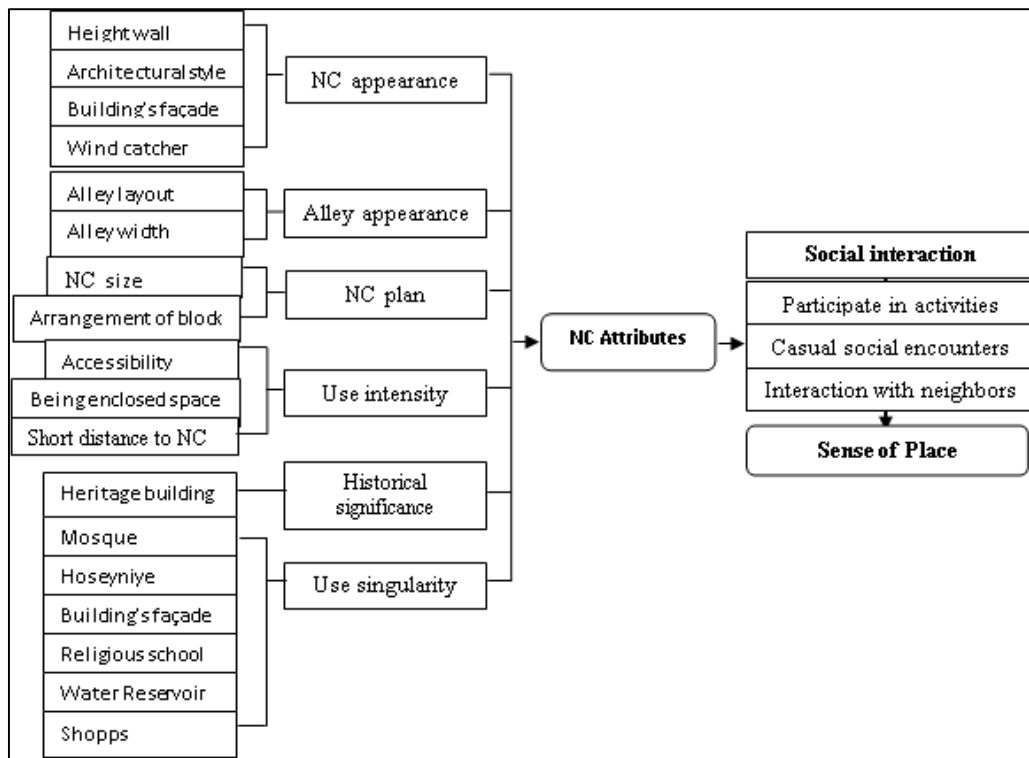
Height wall
Architectural style
Building's façade
Wind catcher

NC appearance

Alley layout
Alley width

Alley appearance

NC size
Arrangement of block

NC plan

Accessibility
Being enclosed space
Short distance to NC

Use intensity

Heritage building

Historical significance

Mosque
Hoseyniye
Building's façade
Religious school
Water Reservoir
Shopps

Use singularity

NC Attributes

Social interaction
Participate in activities
Casual social encounters
Interaction with neighbors

Sense of Place